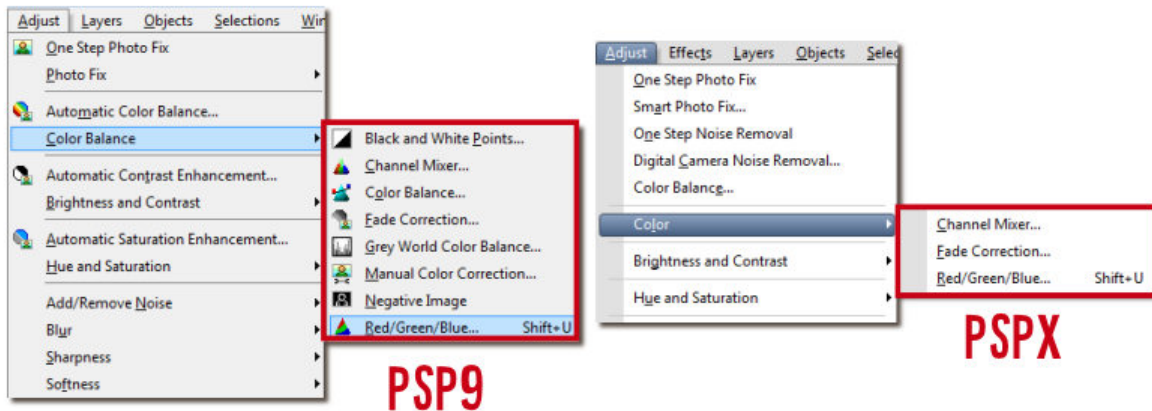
Adjust Layers Objects Selections Wi

One Step Photo Fix
Photo Fix
Automatic Color Balance...
Color Balance
Automatic Contrast Enhancement...
Brightness and Contrast
Automatic Saturation Enhancement...
Hue and Saturation
Add/Remove Noise
Blur
Sharpness
Softness

Black and White Points...
Channel Mixer...
Color Balance...
Fade Correction...
Grey World Color Balance...
Manual Color Correction...
Negative Image
Red/Green/Blue... Shift+U

PSP9

Adjust Effects Layers Objects Sele

One Step Photo Fix
Smart Photo Fix...
One Step Noise Removal
Digital Camera Noise Removal...
Color Balance...
Color
Brightness and Contrast
Hue and Saturation

Channel Mixer...
Fade Correction...
Red/Green/Blue... Shift+U

PSPX